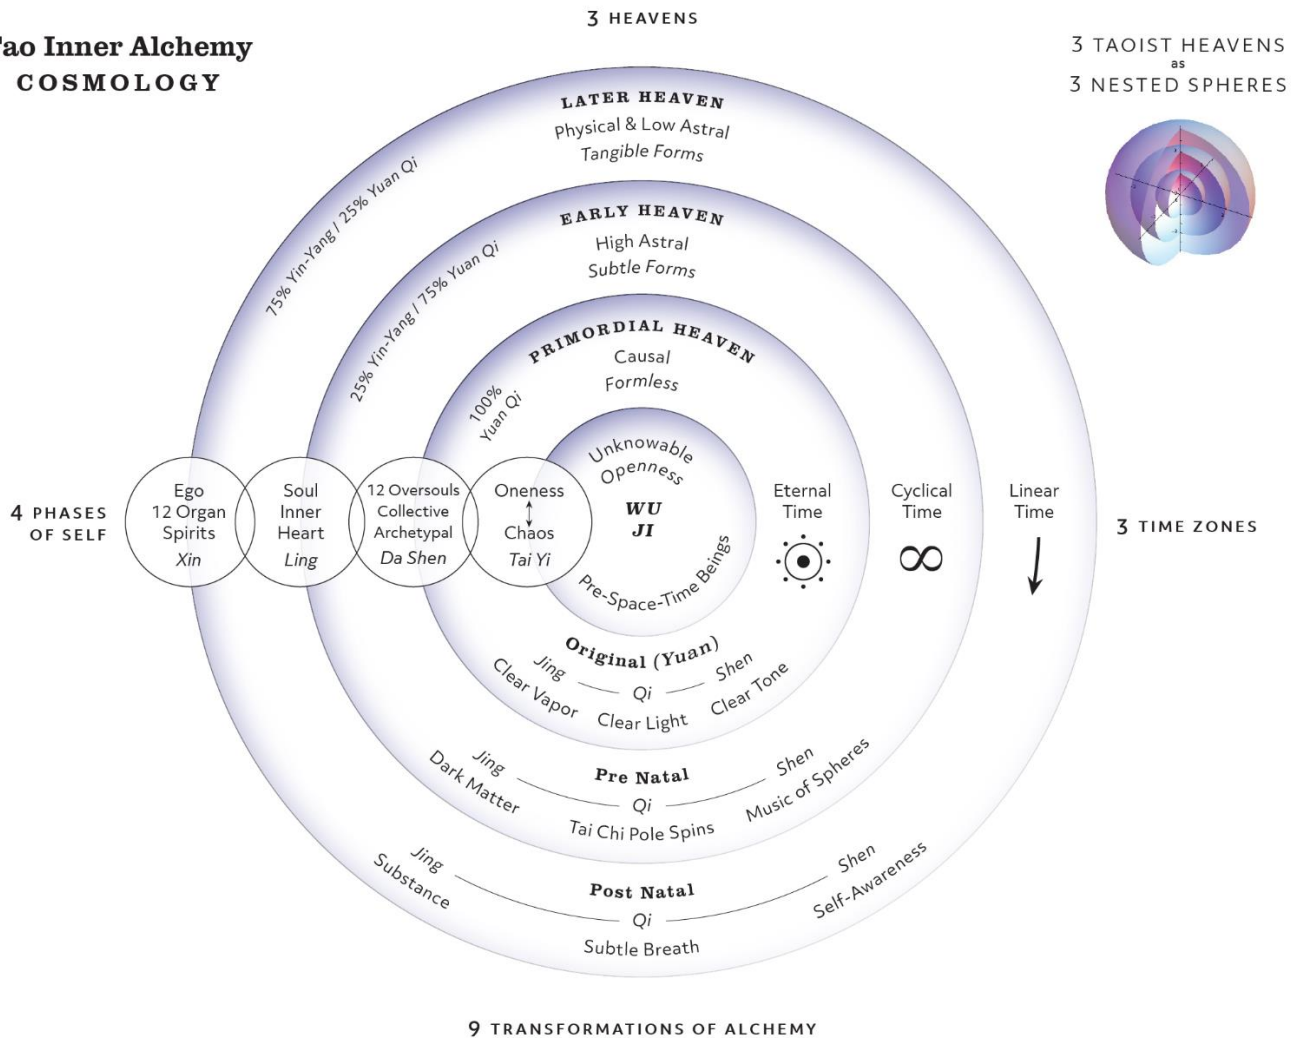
ao Inner Alchemy
COSMOLOGY

3 HEAVENS

3 TAOIST HEAVENS
as
3 NESTED SPHERES

LATER HEAVEN
Physical & Low Astral
Tangible Forms

75% Yin-Yang / 25% Yuan Qi

EARLY HEAVEN
High Astral
Subtle Forms

25% Yin-Yang / 75% Yuan Qi

PRIMORDIAL HEAVEN
Causal
Formless

100% Yuan Qi

Unknowable
Openness
WU JI
Pre-Space-Time Beings

4 PHASES OF SELF

Ego
12 Organ Spirits
Xin

Soul
Inner Heart
Ling

12 Oversouls
Collective
Archetypal
Da Shen

Oneness
Chaos
Tai Yi

Eternal Time

Cyclical Time
$\infty$

Linear Time

3 TIME ZONES

Original (Yuan)
Jing
Clear Vapor
Qi
Clear Light
Shen
Clear Tone

Jing
Dark Matter
Pre Natal
Qi
Tai Chi Pole Spins
Shen
Music of Spheres

Jing
Substance
Post Natal
Qi
Subtle Breath
Shen
Self-Awareness

9 TRANSFORMATIONS OF ALCHEMY